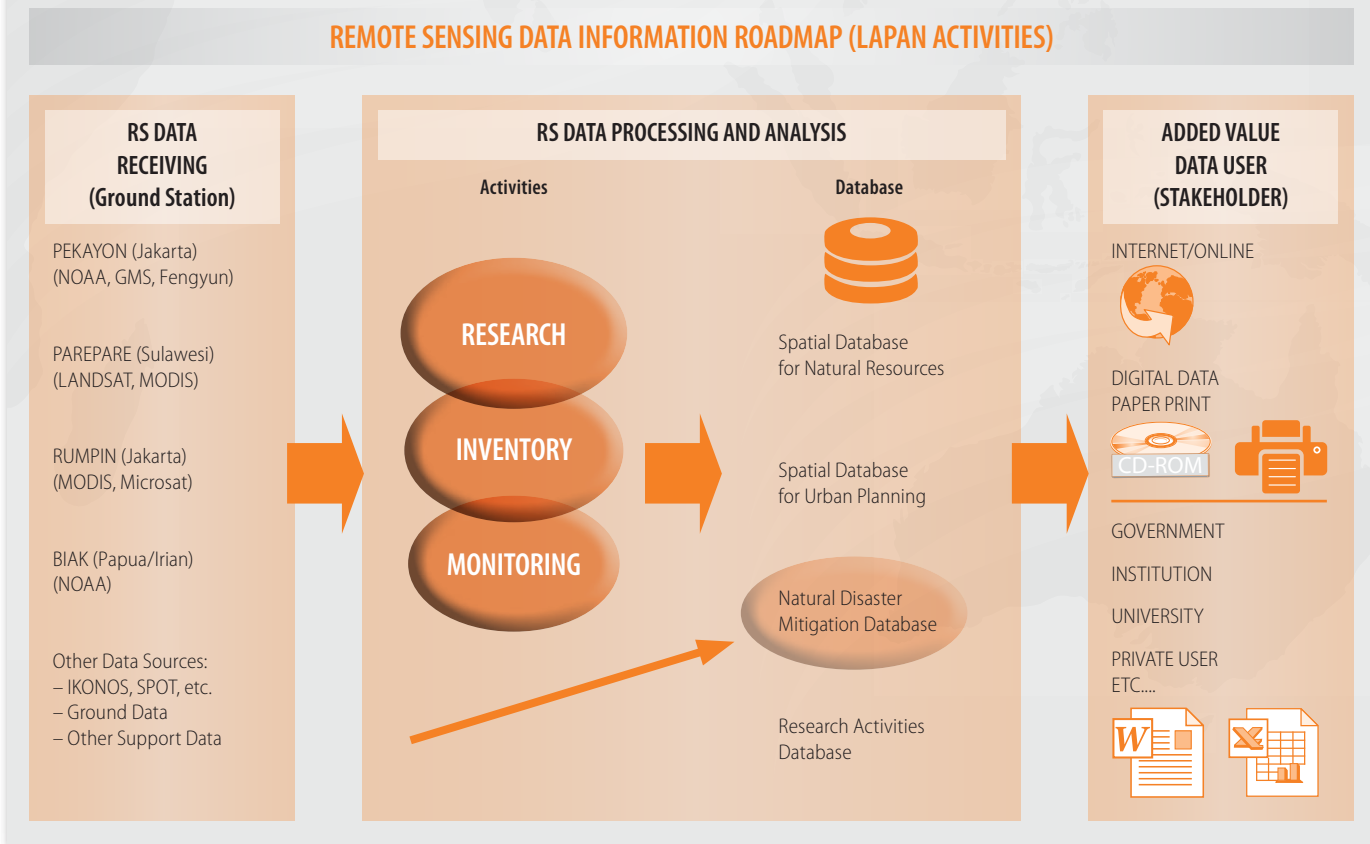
REMOTE SENSING DATA INFORMATION ROADMAP (LAPAN ACTIVITIES)

RS DATA RECEIVING (Ground Station)

PEKAYON (Jakarta) (NOAA, GMS, Fengyun)

PAREPARE (Sulawesi) (LANDSAT, MODIS)

RUMPIN (Jakarta) (MODIS, Microsat)

BIAK (Papua/Irian) (NOAA)

Other Data Sources:
– IKONOS, SPOT, etc.
– Ground Data
– Other Support Data

RS DATA PROCESSING AND ANALYSIS

Activities

RESEARCH

INVENTORY

MONITORING

Database

Spatial Database for Natural Resources

Spatial Database for Urban Planning

Natural Disaster Mitigation Database

Research Activities Database

ADDED VALUE DATA USER (STAKEHOLDER)

INTERNET/ONLINE

DIGITAL DATA
PAPER PRINT

CD-ROM

GOVERNMENT

INSTITUTION

UNIVERSITY

PRIVATE USER
ETC....

W

X